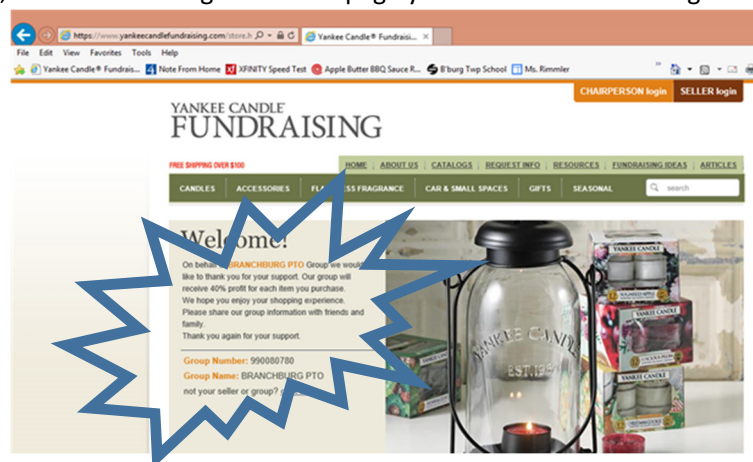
https://www.yankeecandlefundraising.com/store.h
Yankee Candle® Fundraisi...

File Edit View Favorites Tools Help

Yankee Candle® Fundrais... Note From Home XFINITY Speed Test Apple Butter BBQ Sauce R... B'burg Twp School Ms. Rimmler

CHAIRPERSON login SELLER login

YANKEE CANDLE
FUNDRAISING

FREE SHIPPING OVER $100

HOME | ABOUT US | CATALOGS | REQUEST INFO | RESOURCES | FUNDRAISING IDEAS | ARTICLES

CANDLES ACCESSORIES FL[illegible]ESS FRAGRANCE CAR & SMALL SPACES GIFTS SEASONAL search

Welcome!

On behalf of BRANCHBURG PTO Group we would like to thank you for your support. Our group will receive 40% profit for each item you purchase. We hope you enjoy your shopping experience. Please share our group information with friends and family.
Thank you again for your support.

Group Number: 990080780
Group Name: BRANCHBURG PTO
not your seller or group? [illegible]

YANKEE CANDLE
EST. 1969

YANKEE CANDLE
YANKEE CANDLE
YANKEE CANDLE